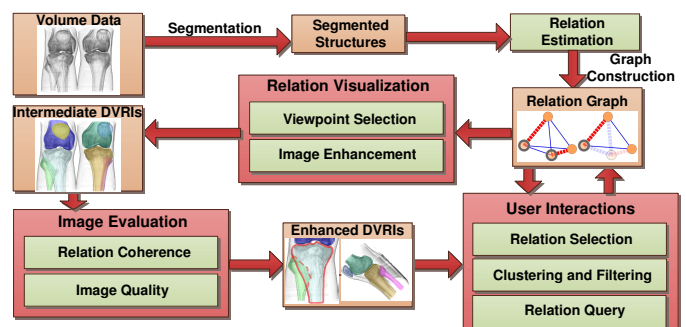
Volume Data

Segmentation

Segmented Structures

Relation Estimation

Graph Construction

Relation Visualization

Viewpoint Selection

Image Enhancement

Intermediate DVRIs

Relation Graph

Image Evaluation

Relation Coherence

Image Quality

Enhanced DVRIs

User Interactions

Relation Selection

Clustering and Filtering

Relation Query